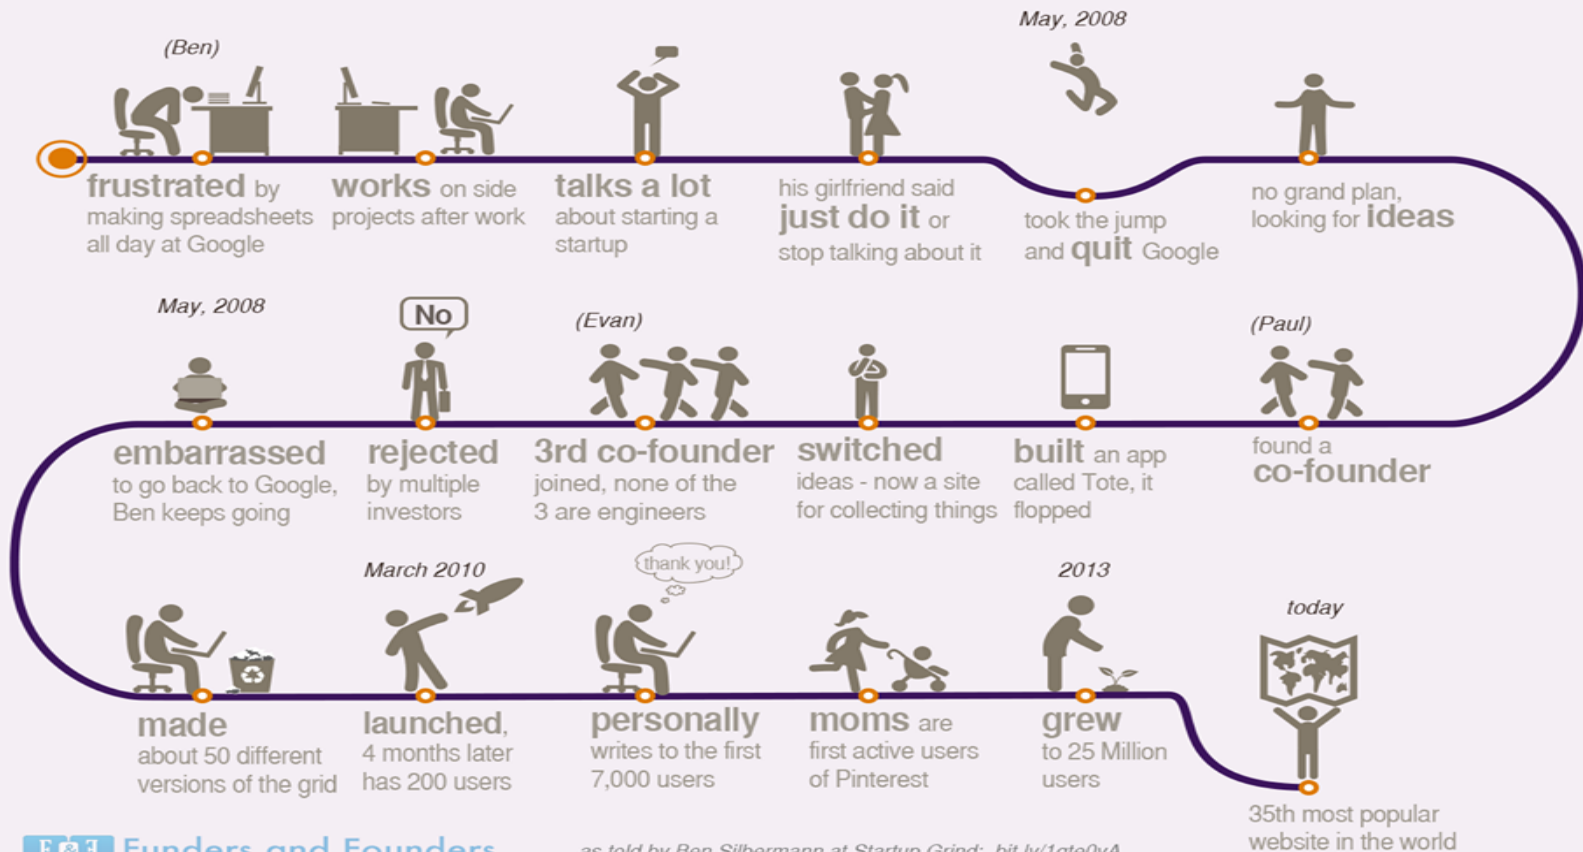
(Ben)

frustrated by making spreadsheets all day at Google

works on side projects after work

talks a lot about starting a startup

his girlfriend said just do it or stop talking about it

May, 2008

took the jump and quit Google

no grand plan, looking for ideas

May, 2008

embarrassed to go back to Google, Ben keeps going

No

rejected by multiple investors

(Evan)

3rd co-founder joined, none of the 3 are engineers

switched ideas - now a site for collecting things

built an app called Tote, it flopped

(Paul)

found a co-founder

made about 50 different versions of the grid

March 2010

launched, 4 months later has 200 users

thank you!

personally writes to the first 7,000 users

moms are first active users of Pinterest

2013

grew to 25 Million users

today

35th most popular website in the world

F&F Funders and Founders

as told by Ben Silbermann at Startup Grind: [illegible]